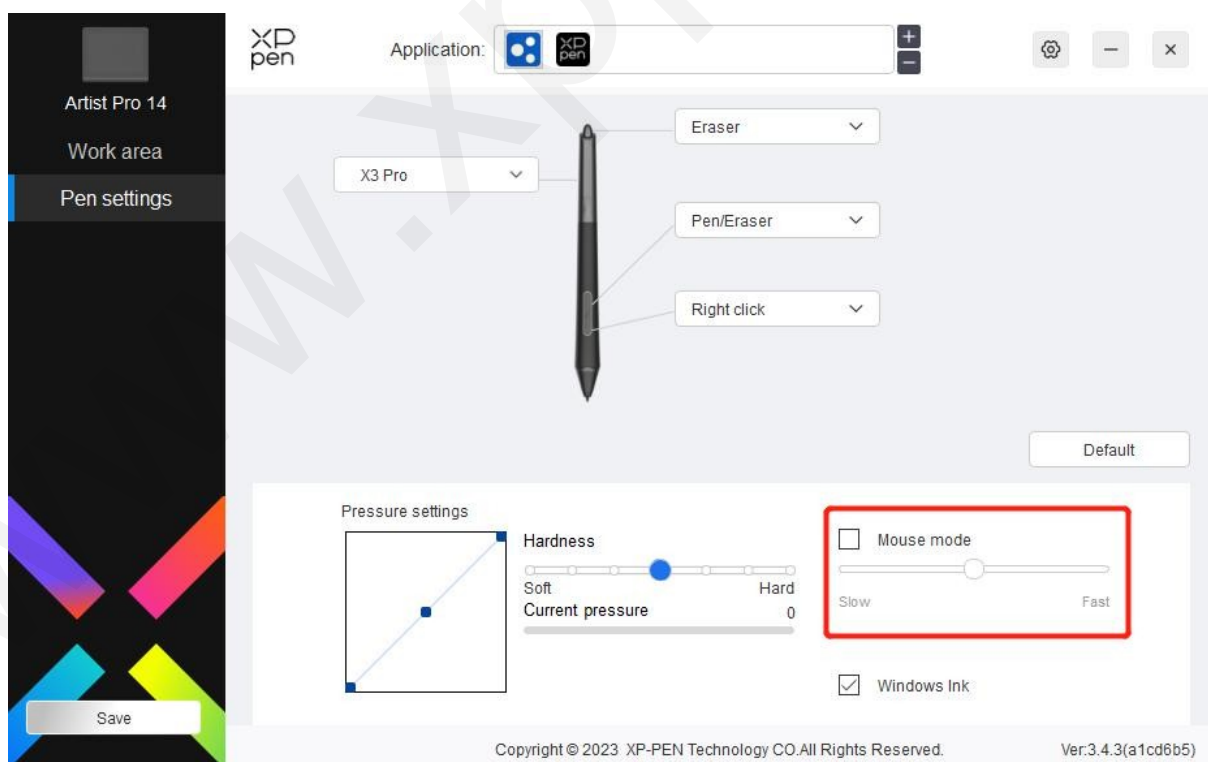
Artist Pro 14

Work area

Pen settings

Save

XP pen

Application:

XP pen

+

−

×

X3 Pro

Eraser

Pen/Eraser

Right click

Default

Pressure settings

Hardness

Soft

Hard

Current pressure

0

Mouse mode

Slow

Fast

Windows Ink

Copyright © 2023 XP-PEN Technology CO.All Rights Reserved.

Ver:3.4.3(a1cd6b5)